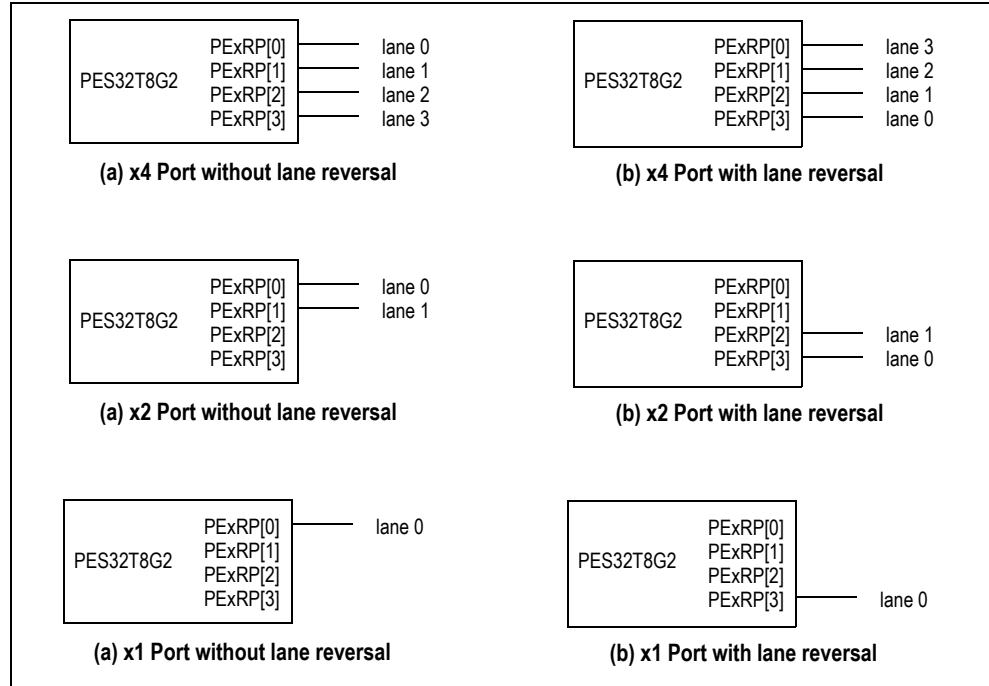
PES32T8G2
PExRP[0]
PExRP[1]
PExRP[2]
PExRP[3]
lane 0
lane 1
lane 2
lane 3

(a) x4 Port without lane reversal

PES32T8G2
PExRP[0]
PExRP[1]
PExRP[2]
PExRP[3]
lane 3
lane 2
lane 1
lane 0

(b) x4 Port with lane reversal

PES32T8G2
PExRP[0]
PExRP[1]
PExRP[2]
PExRP[3]
lane 0
lane 1

(a) x2 Port without lane reversal

PES32T8G2
PExRP[0]
PExRP[1]
PExRP[2]
PExRP[3]
lane 1
lane 0

(b) x2 Port with lane reversal

PES32T8G2
PExRP[0]
PExRP[1]
PExRP[2]
PExRP[3]
lane 0

(a) x1 Port without lane reversal

PES32T8G2
PExRP[0]
PExRP[1]
PExRP[2]
PExRP[3]
lane 0

(b) x1 Port with lane reversal